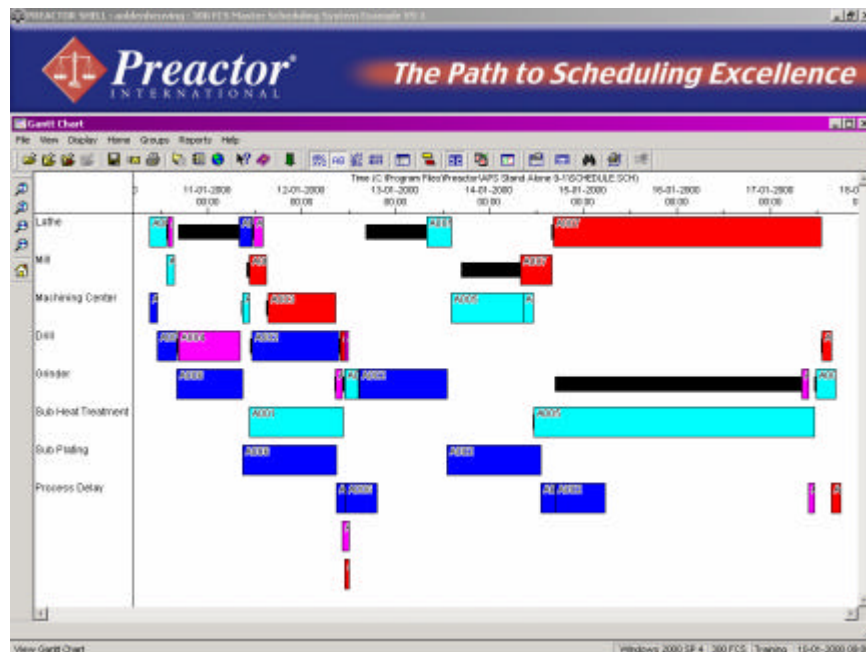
PREACTOR SHELL - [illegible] - 300 FCS Master Scheduling System Example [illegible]

Preactor
INTERNATIONAL

The Path to Scheduling Excellence

Gantt Chart

File View Display Home Groups Reports Help

Time (C:\Program Files\Preactor\APS Stand Alone 8-1\SCHEDULE.SCH)

11-01-2000 00:00
12-01-2000 00:00
13-01-2000 00:00
14-01-2000 00:00
15-01-2000 00:00
16-01-2000 00:00
17-01-2000 00:00
18-0

Lathe
Mill
Machining Center
Drill
Grinder
Sub Heat Treatment
Sub Plating
Process Delay

A003
A002
A004
A005
A003
A001
A002

View Gantt Chart

Windows 2000 SP 4 | 300 FCS | Training | 15-01-2000 08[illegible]